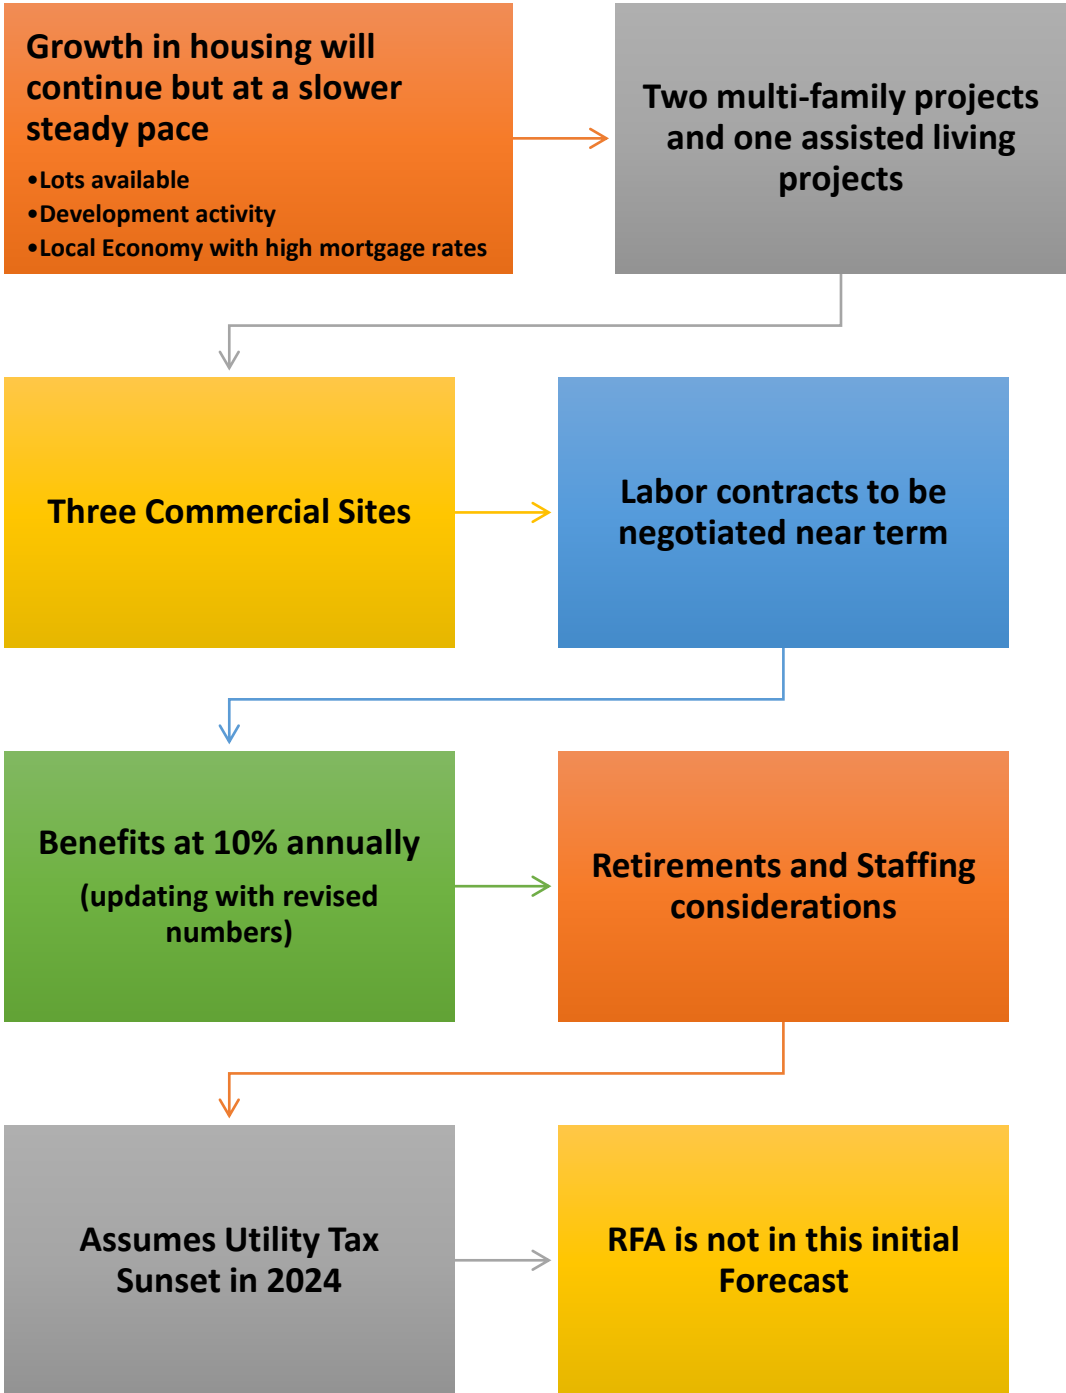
Growth in housing will continue but at a slower steady pace

•Lots available
•Development activity
•Local Economy with high mortgage rates

Two multi-family projects and one assisted living projects

Three Commercial Sites

Labor contracts to be negotiated near term

Benefits at 10% annually

(updating with revised numbers)

Retirements and Staffing considerations

Assumes Utility Tax Sunset in 2024

RFA is not in this initial Forecast